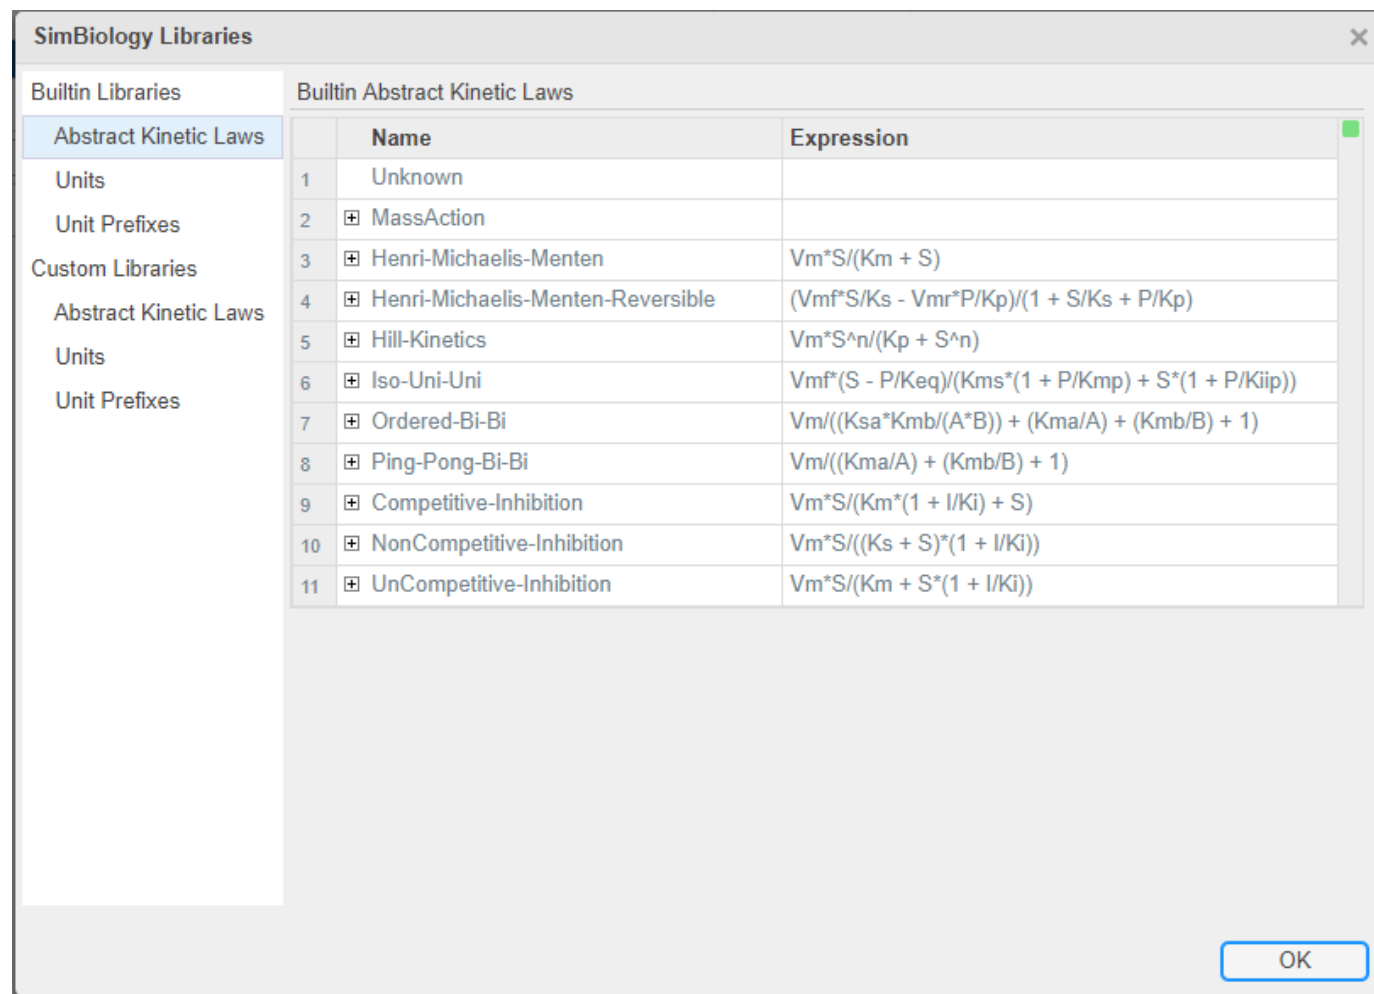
SimBiology Libraries

Builtin Libraries
Abstract Kinetic Laws
Units
Unit Prefixes
Custom Libraries
Abstract Kinetic Laws
Units
Unit Prefixes

Builtin Abstract Kinetic Laws

| | Name | Expression |
|---|---|---|
| 1 | Unknown | |
| 2 | ⊞ MassAction | |
| 3 | ⊞ Henri-Michaelis-Menten | Vm*S/(Km + S) |
| 4 | ⊞ Henri-Michaelis-Menten-Reversible | (Vmf*S/Ks - Vmr*P/Kp)/(1 + S/Ks + P/Kp) |
| 5 | ⊞ Hill-Kinetics | Vm*S^n/(Kp + S^n) |
| 6 | ⊞ Iso-Uni-Uni | Vmf*(S - P/Keq)/(Kms*(1 + P/Kmp) + S*(1 + P/Kiip)) |
| 7 | ⊞ Ordered-Bi-Bi | Vm/((Ksa*Kmb/(A*B)) + (Kma/A) + (Kmb/B) + 1) |
| 8 | ⊞ Ping-Pong-Bi-Bi | Vm/((Kma/A) + (Kmb/B) + 1) |
| 9 | ⊞ Competitive-Inhibition | Vm*S/(Km*(1 + I/Ki) + S) |
| 10 | ⊞ NonCompetitive-Inhibition | Vm*S/((Ks + S)*(1 + I/Ki)) |
| 11 | ⊞ UnCompetitive-Inhibition | Vm*S/(Km + S*(1 + I/Ki)) |

OK